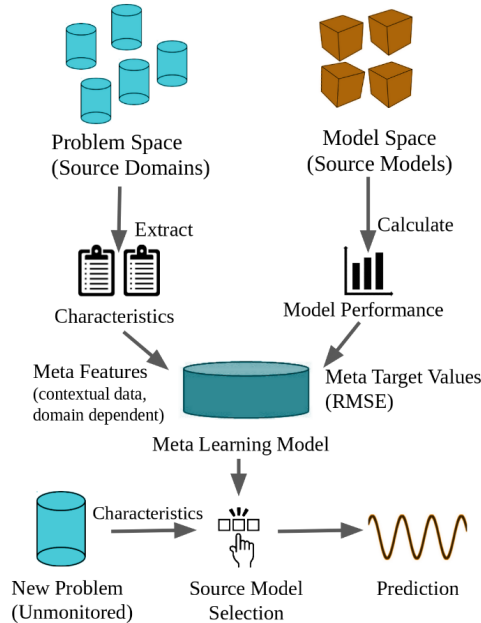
Problem Space
(Source Domains)

Model Space
(Source Models)

Extract

Calculate

Characteristics

Model Performance

Meta Features
(contextual data,
domain dependent)

Meta Target Values
(RMSE)

Meta Learning Model

Characteristics

New Problem
(Unmonitored)

Source Model
Selection

Prediction